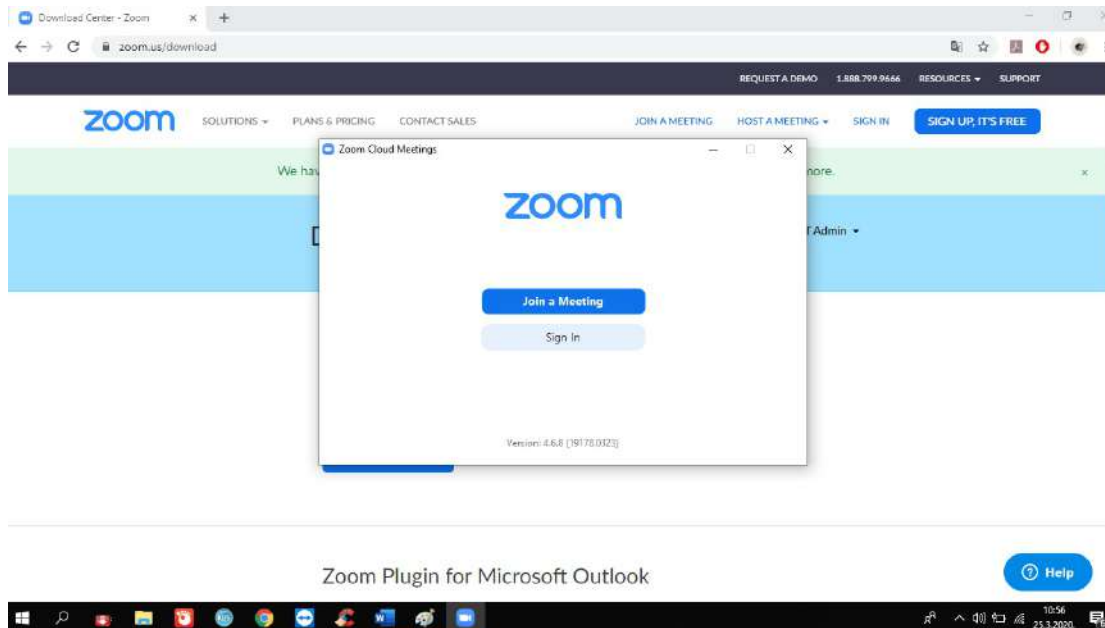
Download Center - Zoom
zoom.us/download

REQUEST A DEMO 1.888.799.9666 RESOURCES SUPPORT

zoom SOLUTIONS PLANS & PRICING CONTACT SALES JOIN A MEETING HOST A MEETING SIGN IN SIGN UP, IT'S FREE

We hav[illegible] nore.

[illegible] T Admin

Zoom Cloud Meetings

zoom

Join a Meeting

Sign In

Version: 4.6.8 (19178.0323)

Zoom Plugin for Microsoft Outlook

Help

10:56
25.3.2020